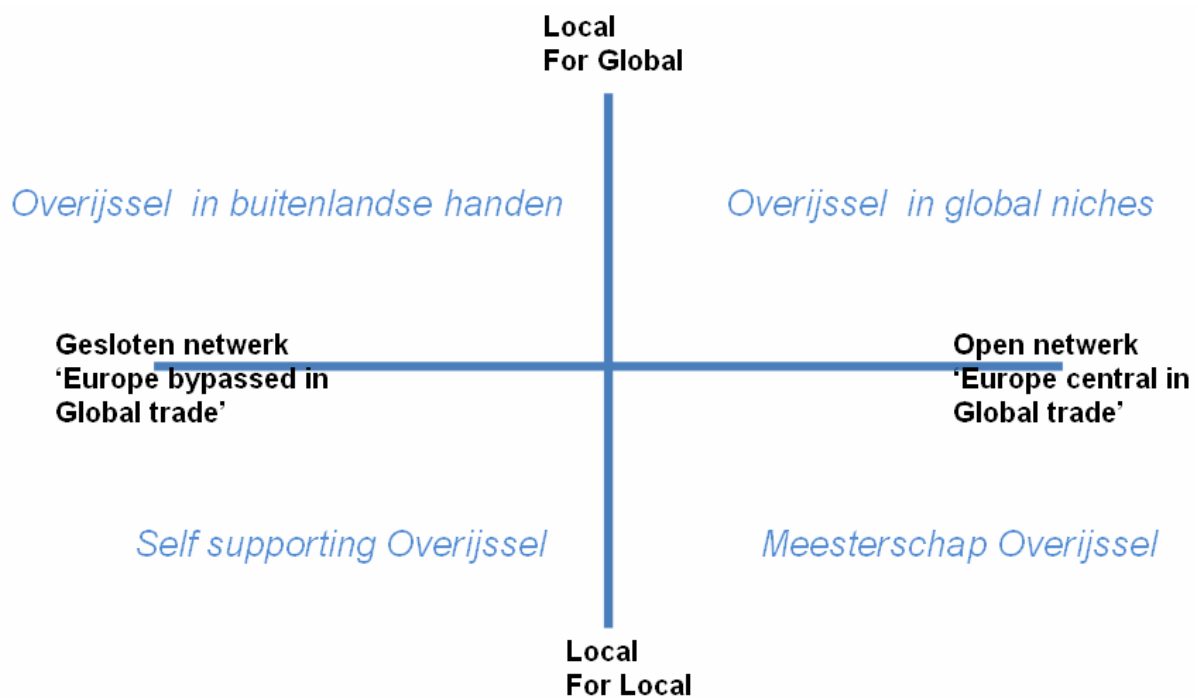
Local
For Global

Overijssel in buitenlandse handen

Overijssel in global niches

Gesloten netwerk
'Europe bypassed in Global trade'

Open netwerk
'Europe central in Global trade'

Self supporting Overijssel

Meesterschap Overijssel

Local
For Local